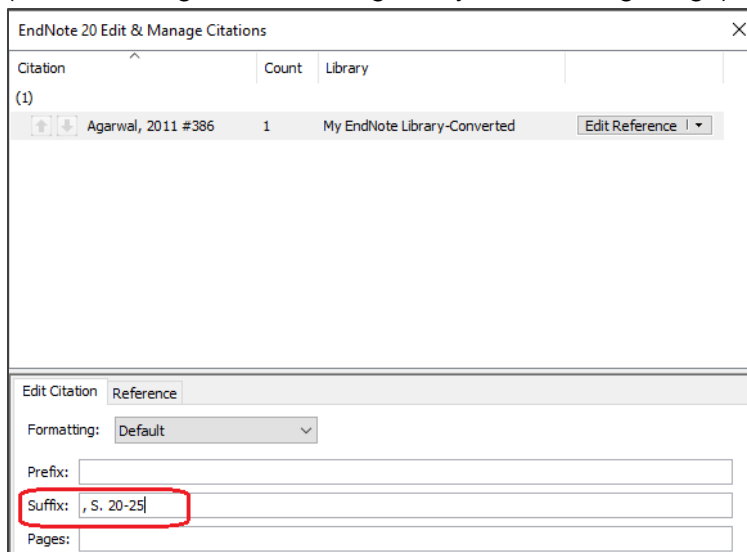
EndNote 20 Edit & Manage Citations

| Citation | Count | Library | |
|---|---|---|---|
| (1) | | | |
| Agarwal, 2011 #386 | 1 | My EndNote Library-Converted | Edit Reference |

Edit Citation Reference

Formatting: Default

Prefix:

Suffix: , S. 20-25

Pages: